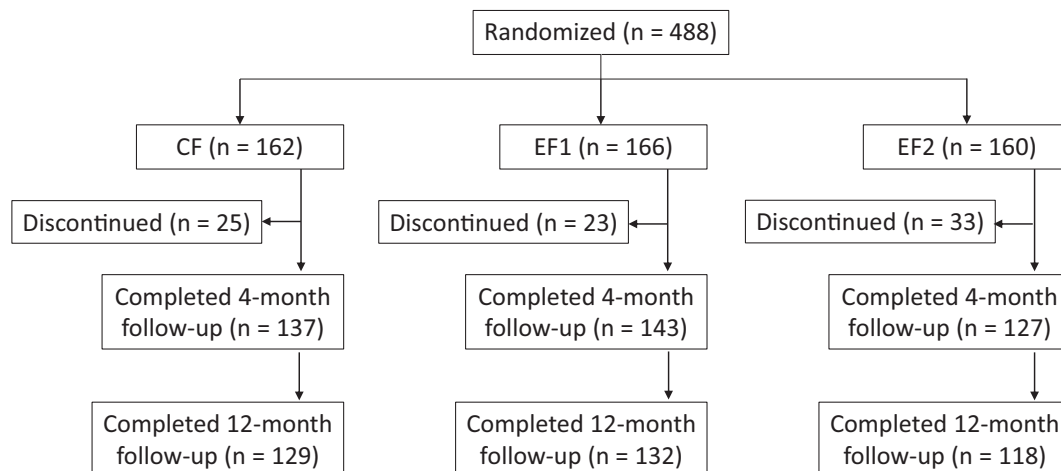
Randomized (n = 488)

CF (n = 162)

Discontinued (n = 25)

Completed 4-month follow-up (n = 137)

Completed 12-month follow-up (n = 129)

EF1 (n = 166)

Discontinued (n = 23)

Completed 4-month follow-up (n = 143)

Completed 12-month follow-up (n = 132)

EF2 (n = 160)

Discontinued (n = 33)

Completed 4-month follow-up (n = 127)

Completed 12-month follow-up (n = 118)